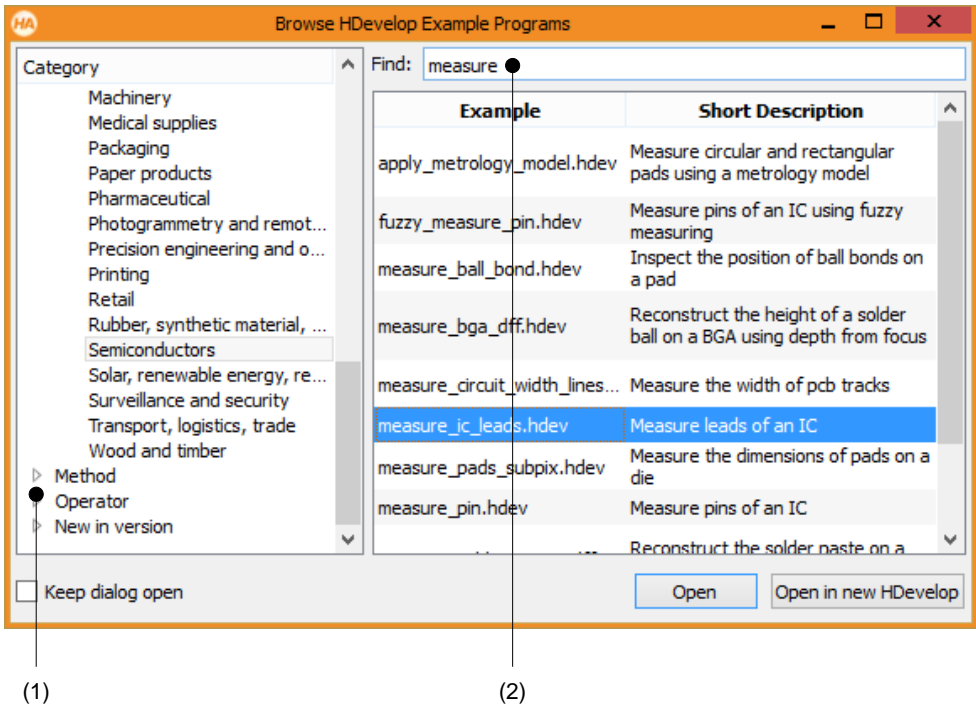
HA Browse HDevelop Example Programs

Category
Machinery
Medical supplies
Packaging
Paper products
Pharmaceutical
Photogrammetry and remot...
Precision engineering and o...
Printing
Retail
Rubber, synthetic material, ...
Semiconductors
Solar, renewable energy, re...
Surveillance and security
Transport, logistics, trade
Wood and timber
Method
Operator
New in version

Find: measure

| Example | Short Description |
|---|---|
| apply_metrology_model.hdev | Measure circular and rectangular pads using a metrology model |
| fuzzy_measure_pin.hdev | Measure pins of an IC using fuzzy measuring |
| measure_ball_bond.hdev | Inspect the position of ball bonds on a pad |
| measure_bga_dff.hdev | Reconstruct the height of a solder ball on a BGA using depth from focus |
| measure_circuit_width_lines... | Measure the width of pcb tracks |
| measure_ic_leads.hdev | Measure leads of an IC |
| measure_pads_subpix.hdev | Measure the dimensions of pads on a die |
| measure_pin.hdev | Measure pins of an IC |
| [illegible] | Reconstruct the solder paste on a |

Keep dialog open
Open
Open in new HDevelop

(1)
(2)